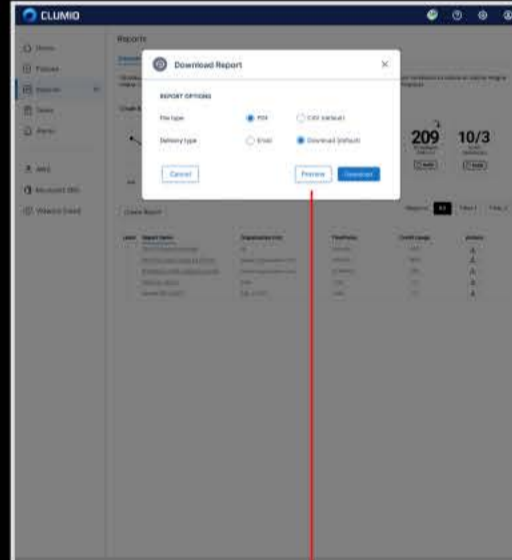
CLUMIO

Home
Policies
Reports
Tasks
Alerts

AWS
Microsoft 365
VMware Cloud

Reports

Download Report

REPORT OPTIONS

File type
PDF
CSV (default)

Delivery type
Email
Download (default)

Cancel
Preview
Download

209
10/3

Create Report

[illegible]